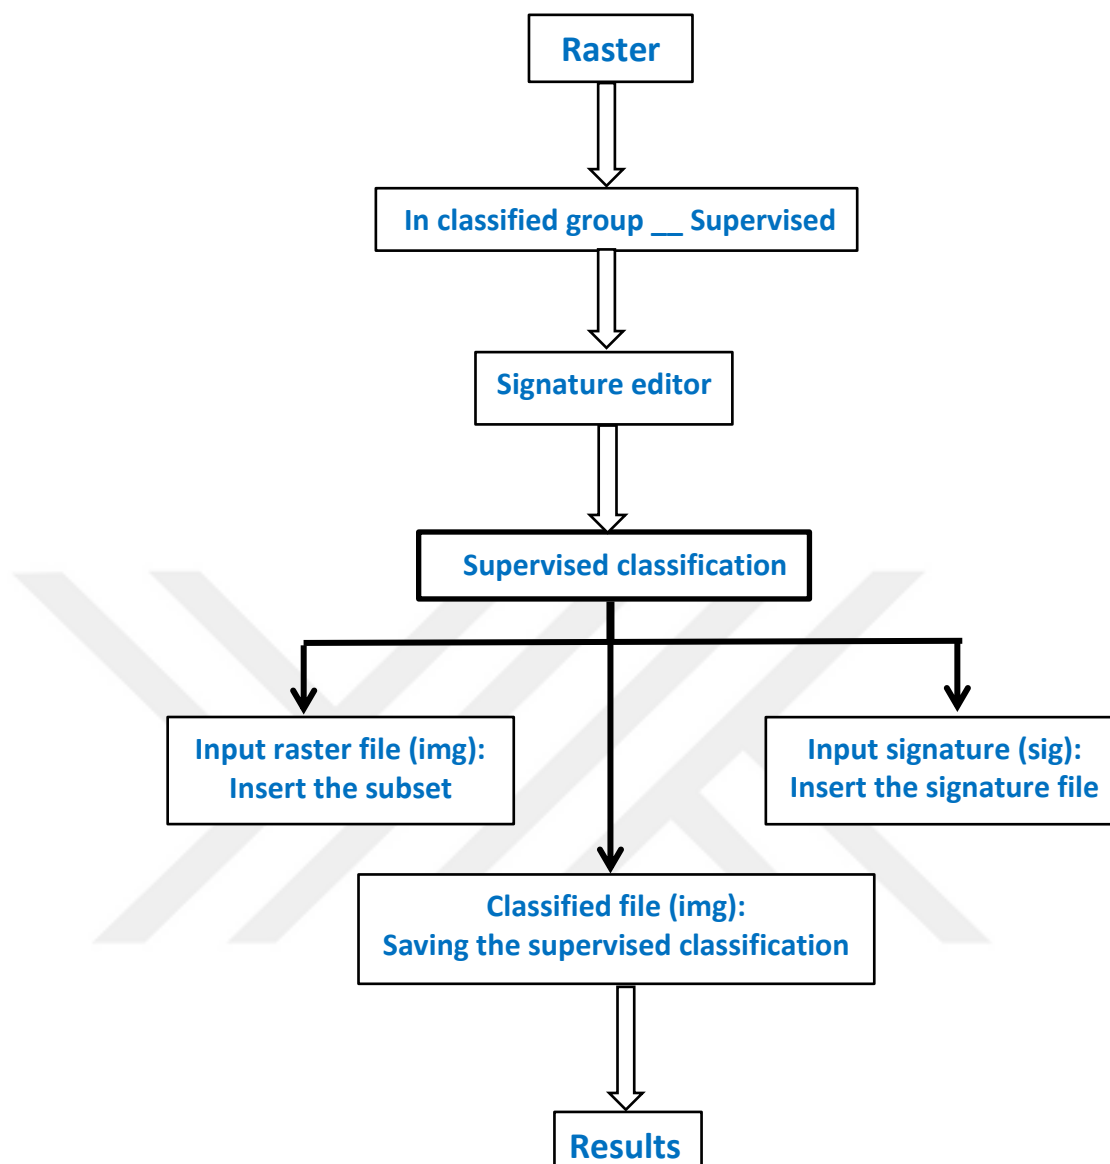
Raster

In classified group __ Supervised

Signature editor

Supervised classification

Input raster file (img):
Insert the subset

Input signature (sig):
Insert the signature file

Classified file (img):
Saving the supervised classification

Results